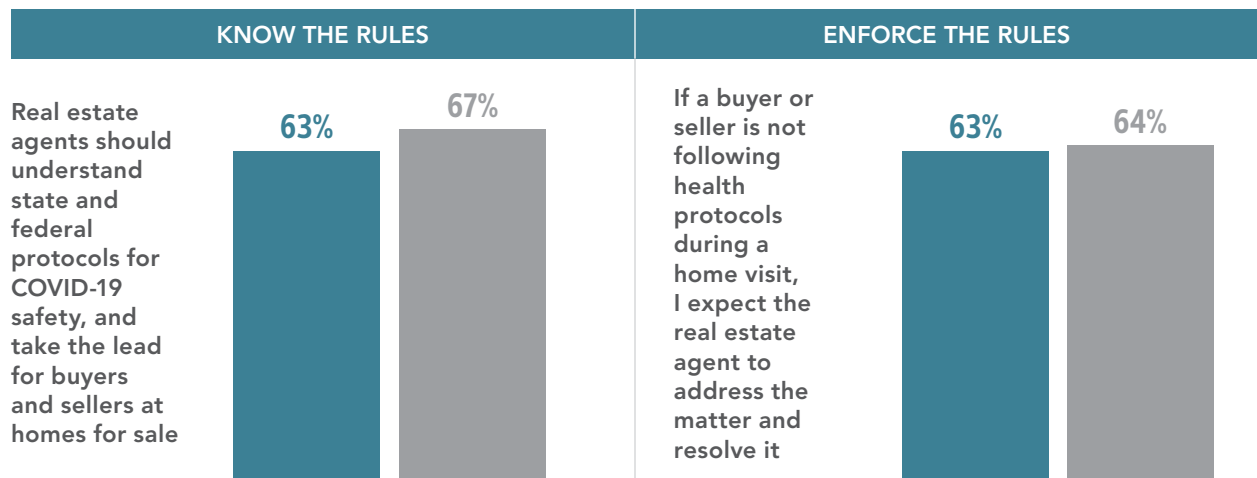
KNOW THE RULES

Real estate agents should understand state and federal protocols for COVID-19 safety, and take the lead for buyers and sellers at homes for sale

63%

67%

ENFORCE THE RULES

If a buyer or seller is not following health protocols during a home visit, I expect the real estate agent to address the matter and resolve it

63%

64%